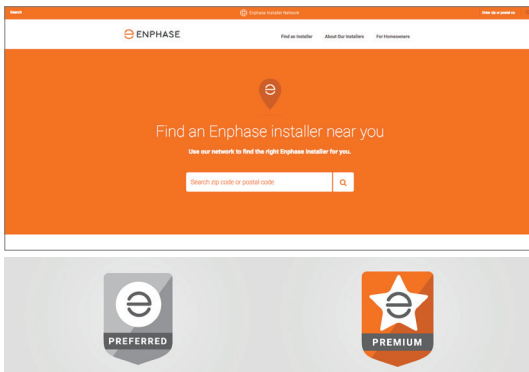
Search

Enphase Installer Network

Enter zip or postal code

ENPHASE

Find an Installer

About Our Installers

For Homeowners

Find an Enphase installer near you

Use our network to find the right Enphase installer for you.

Search zip code or postal code

PREFERRED

PREMIUM